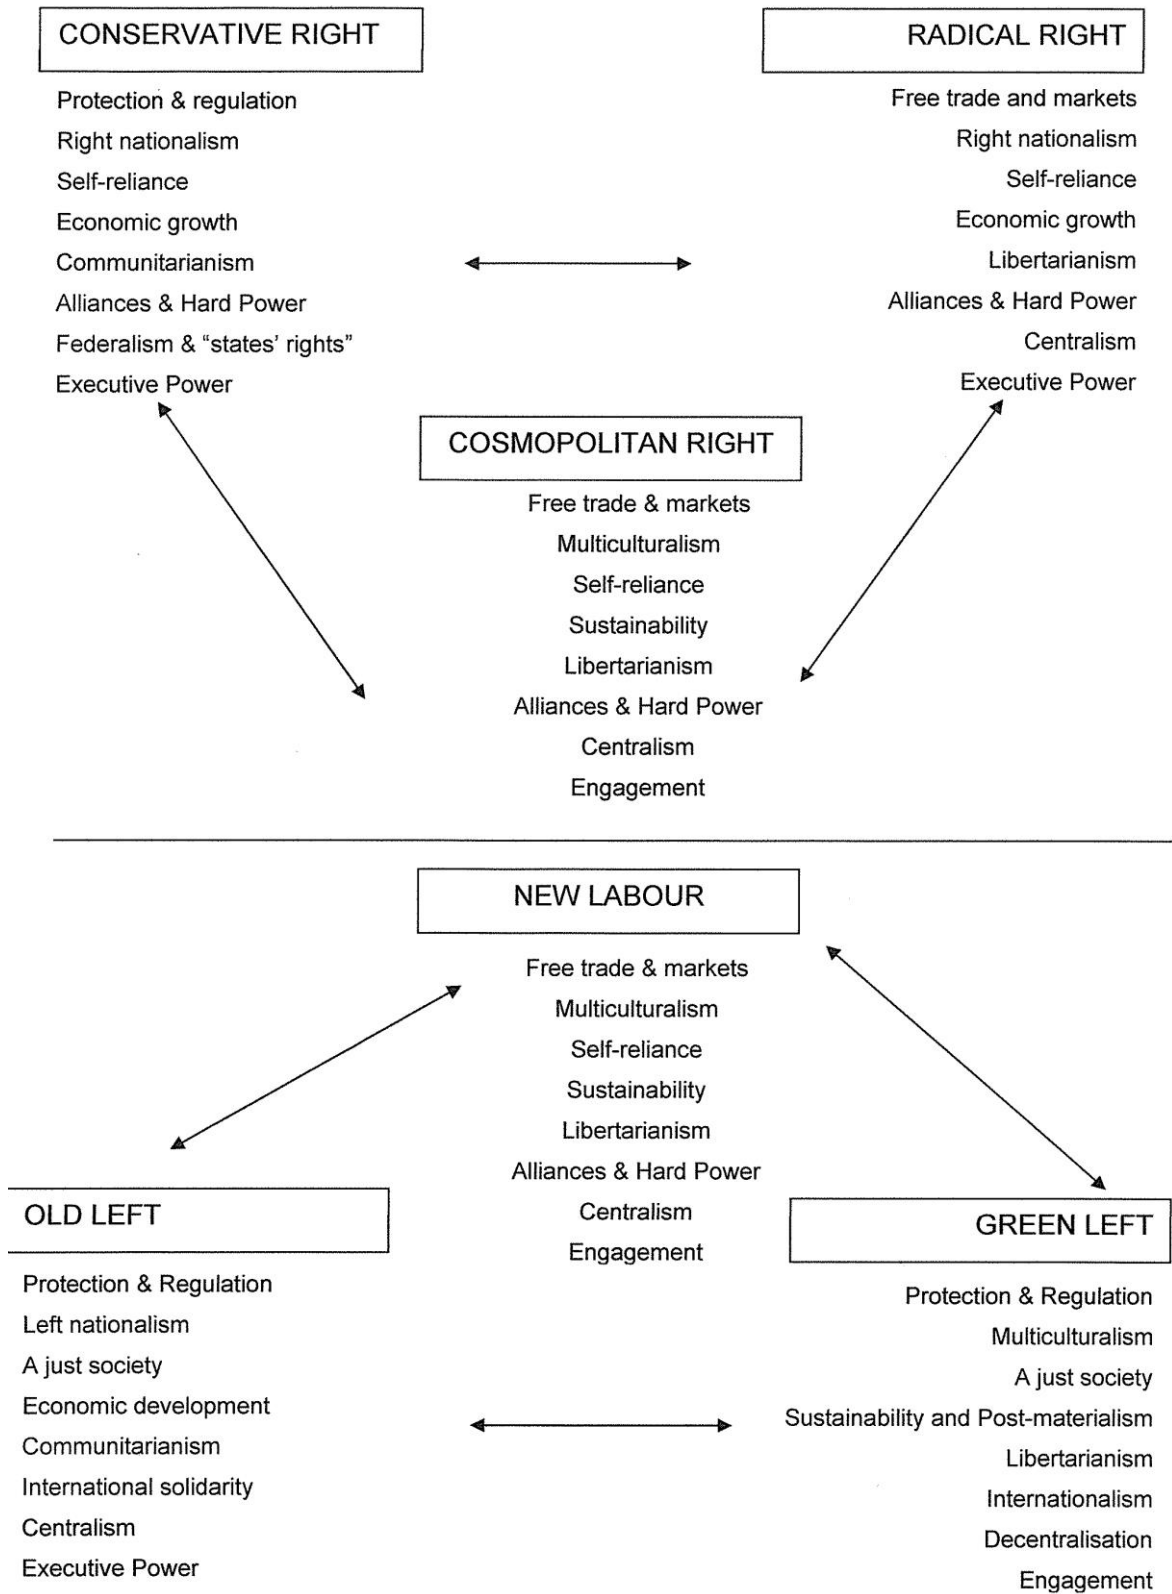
CONSERVATIVE RIGHT

Protection & regulation
Right nationalism
Self-reliance
Economic growth
Communitarianism
Alliances & Hard Power
Federalism & "states' rights"
Executive Power

RADICAL RIGHT

Free trade and markets
Right nationalism
Self-reliance
Economic growth
Libertarianism
Alliances & Hard Power
Centralism
Executive Power

COSMOPOLITAN RIGHT

Free trade & markets
Multiculturalism
Self-reliance
Sustainability
Libertarianism
Alliances & Hard Power
Centralism
Engagement

NEW LABOUR

Free trade & markets
Multiculturalism
Self-reliance
Sustainability
Libertarianism
Alliances & Hard Power
Centralism
Engagement

OLD LEFT

Protection & Regulation
Left nationalism
A just society
Economic development
Communitarianism
International solidarity
Centralism
Executive Power

GREEN LEFT

Protection & Regulation
Multiculturalism
A just society
Sustainability and Post-materialism
Libertarianism
Internationalism
Decentralisation
Engagement